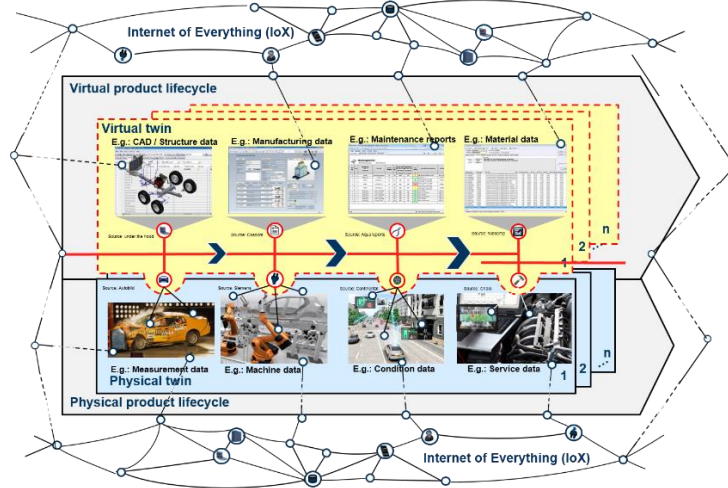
Internet of Everything (IoX)

Virtual product lifecycle

Virtual twin

E.g.: CAD / Structure data

E.g.: Manufacturing data

E.g.: Maintenance reports

E.g.: Material data

Source: Under the hood

Source: Cassini

Source: Aquaspora

Source: Nexcorp

n

2

1

Source: Autobild

Source: Siemens

Source: Continental

Source: Cross

E.g.: Measurement data

E.g.: Machine data

E.g.: Condition data

E.g.: Service data

Physical twin

1

2

n

Physical product lifecycle

Internet of Everything (IoX)